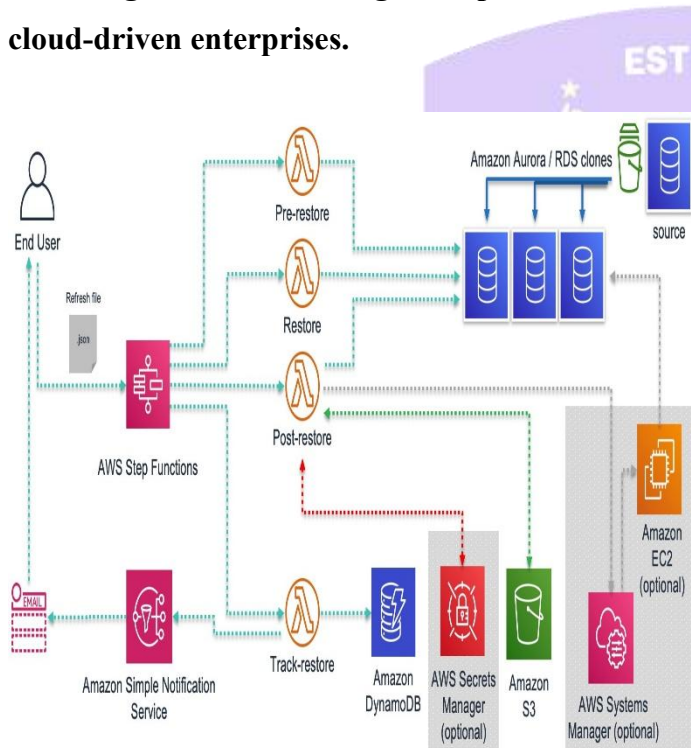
cloud-driven enterprises.

EST

Amazon Aurora / RDS clones

source

End User

Refresh file

json

Pre-restore

Restore

Post-restore

AWS Step Functions

Amazon EC2 (optional)

EMAIL

Amazon Simple Notification Service

Track-restore

Amazon DynamoDB

AWS Secrets Manager (optional)

Amazon S3

AWS Systems Manager (optional)